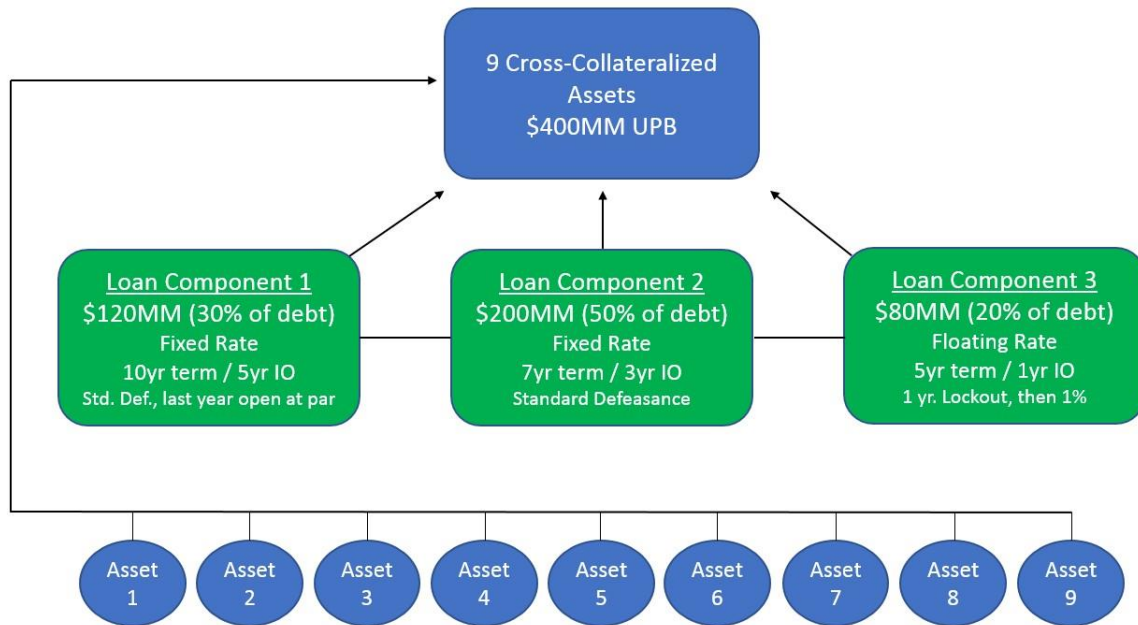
9 Cross-Collateralized Assets
\$400MM UPB

Loan Component 1
\$120MM (30% of debt)
Fixed Rate
10yr term / 5yr IO
Std. Def., last year open at par

Loan Component 2
\$200MM (50% of debt)
Fixed Rate
7yr term / 3yr IO
Standard Defeasance

Loan Component 3
\$80MM (20% of debt)
Floating Rate
5yr term / 1yr IO
1 yr. Lockout, then 1%

Asset 1
Asset 2
Asset 3
Asset 4
Asset 5
Asset 6
Asset 7
Asset 8
Asset 9